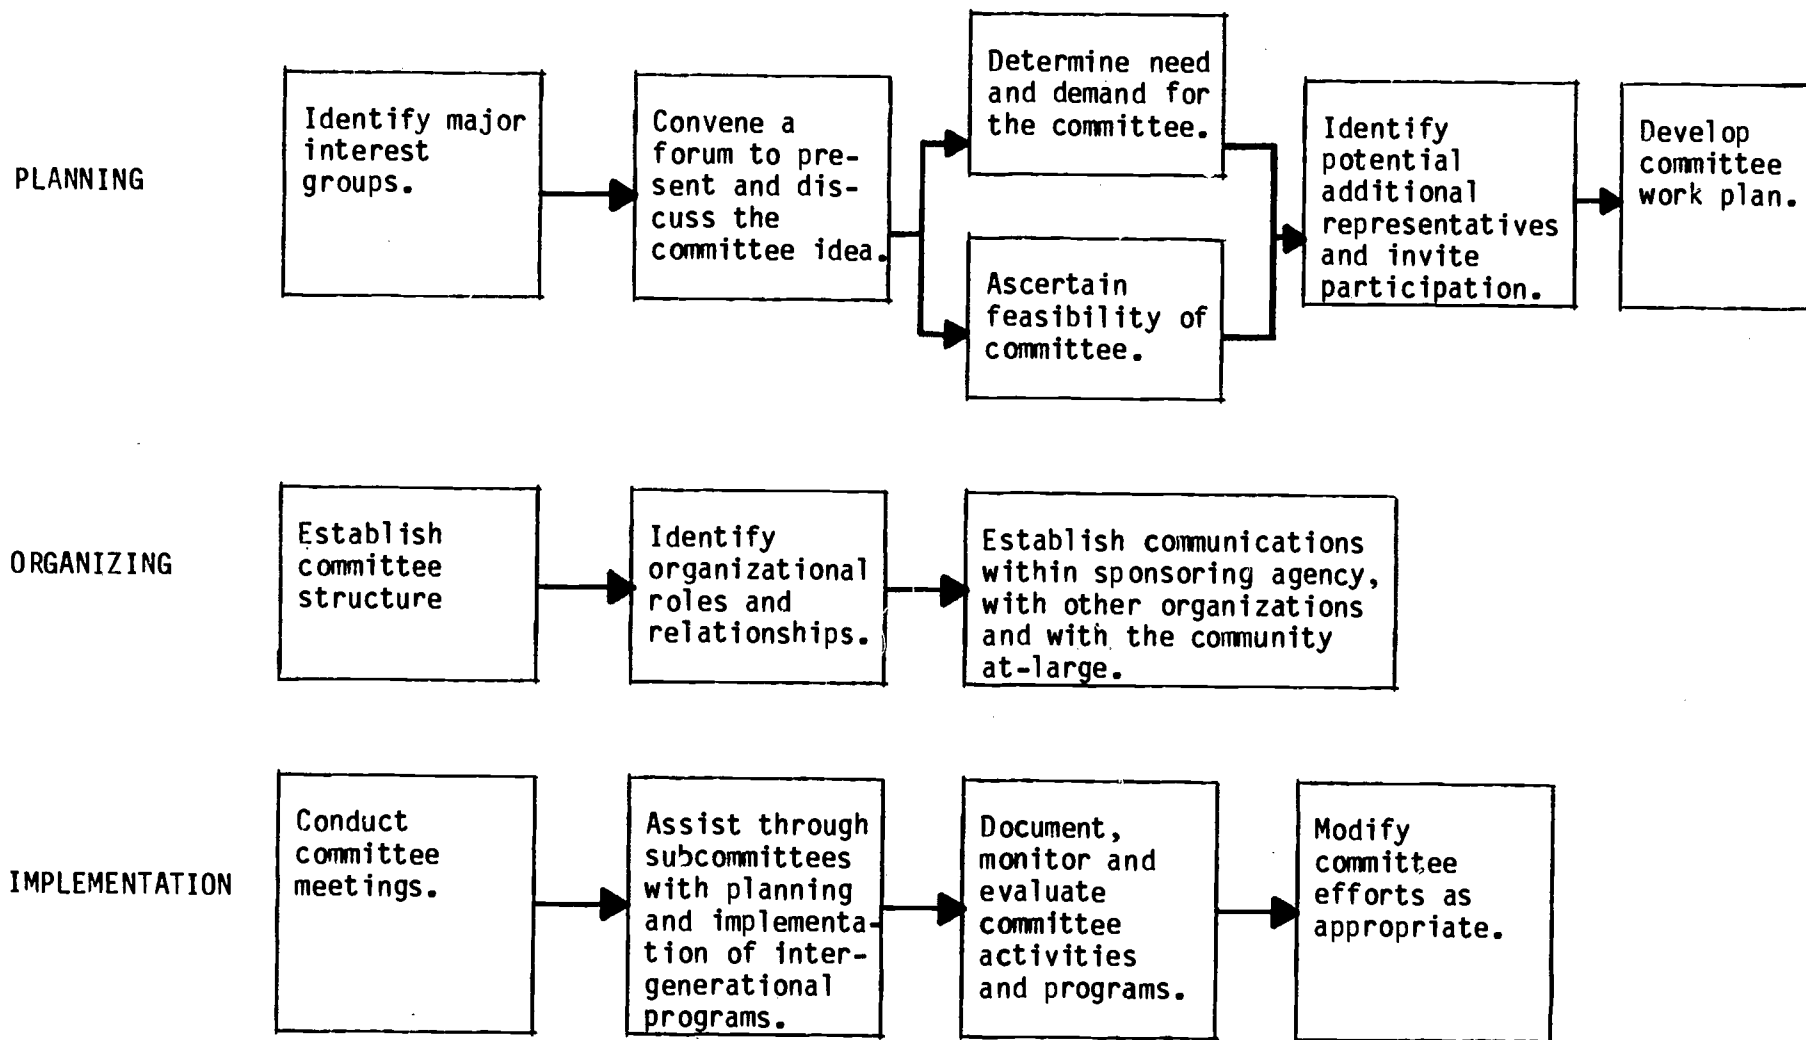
PLANNING

Identify major interest groups.

Convene a forum to present and discuss the committee idea.

Determine need and demand for the committee.

Ascertain feasibility of committee.

Identify potential additional representatives and invite participation.

Develop committee work plan.

ORGANIZING

Establish committee structure

Identify organizational roles and relationships.

Establish communications within sponsoring agency, with other organizations and with the community at-large.

IMPLEMENTATION

Conduct committee meetings.

Assist through subcommittees with planning and implementation of intergenerational programs.

Document, monitor and evaluate committee activities and programs.

Modify committee efforts as appropriate.